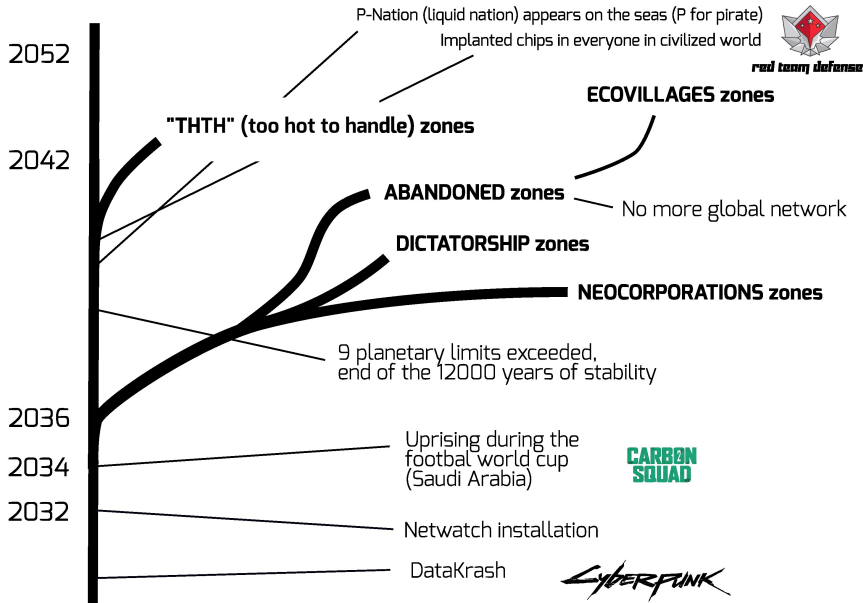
P-Nation (liquid nation) appears on the seas (P for pirate)

Implanted chips in everyone in civilized world

red team defense

2052

"THTH" (too hot to handle) zones

ECOVILLAGES zones

2042

ABANDONED zones

No more global network

DICTATORSHIP zones

NEOCORPORATIONS zones

9 planetary limits exceeded, end of the 12000 years of stability

2036

Uprising during the footbal world cup (Saudi Arabia)

CARBON SQUAD

2034

2032

Netwatch installation

DataKrash

CYBERPUNK